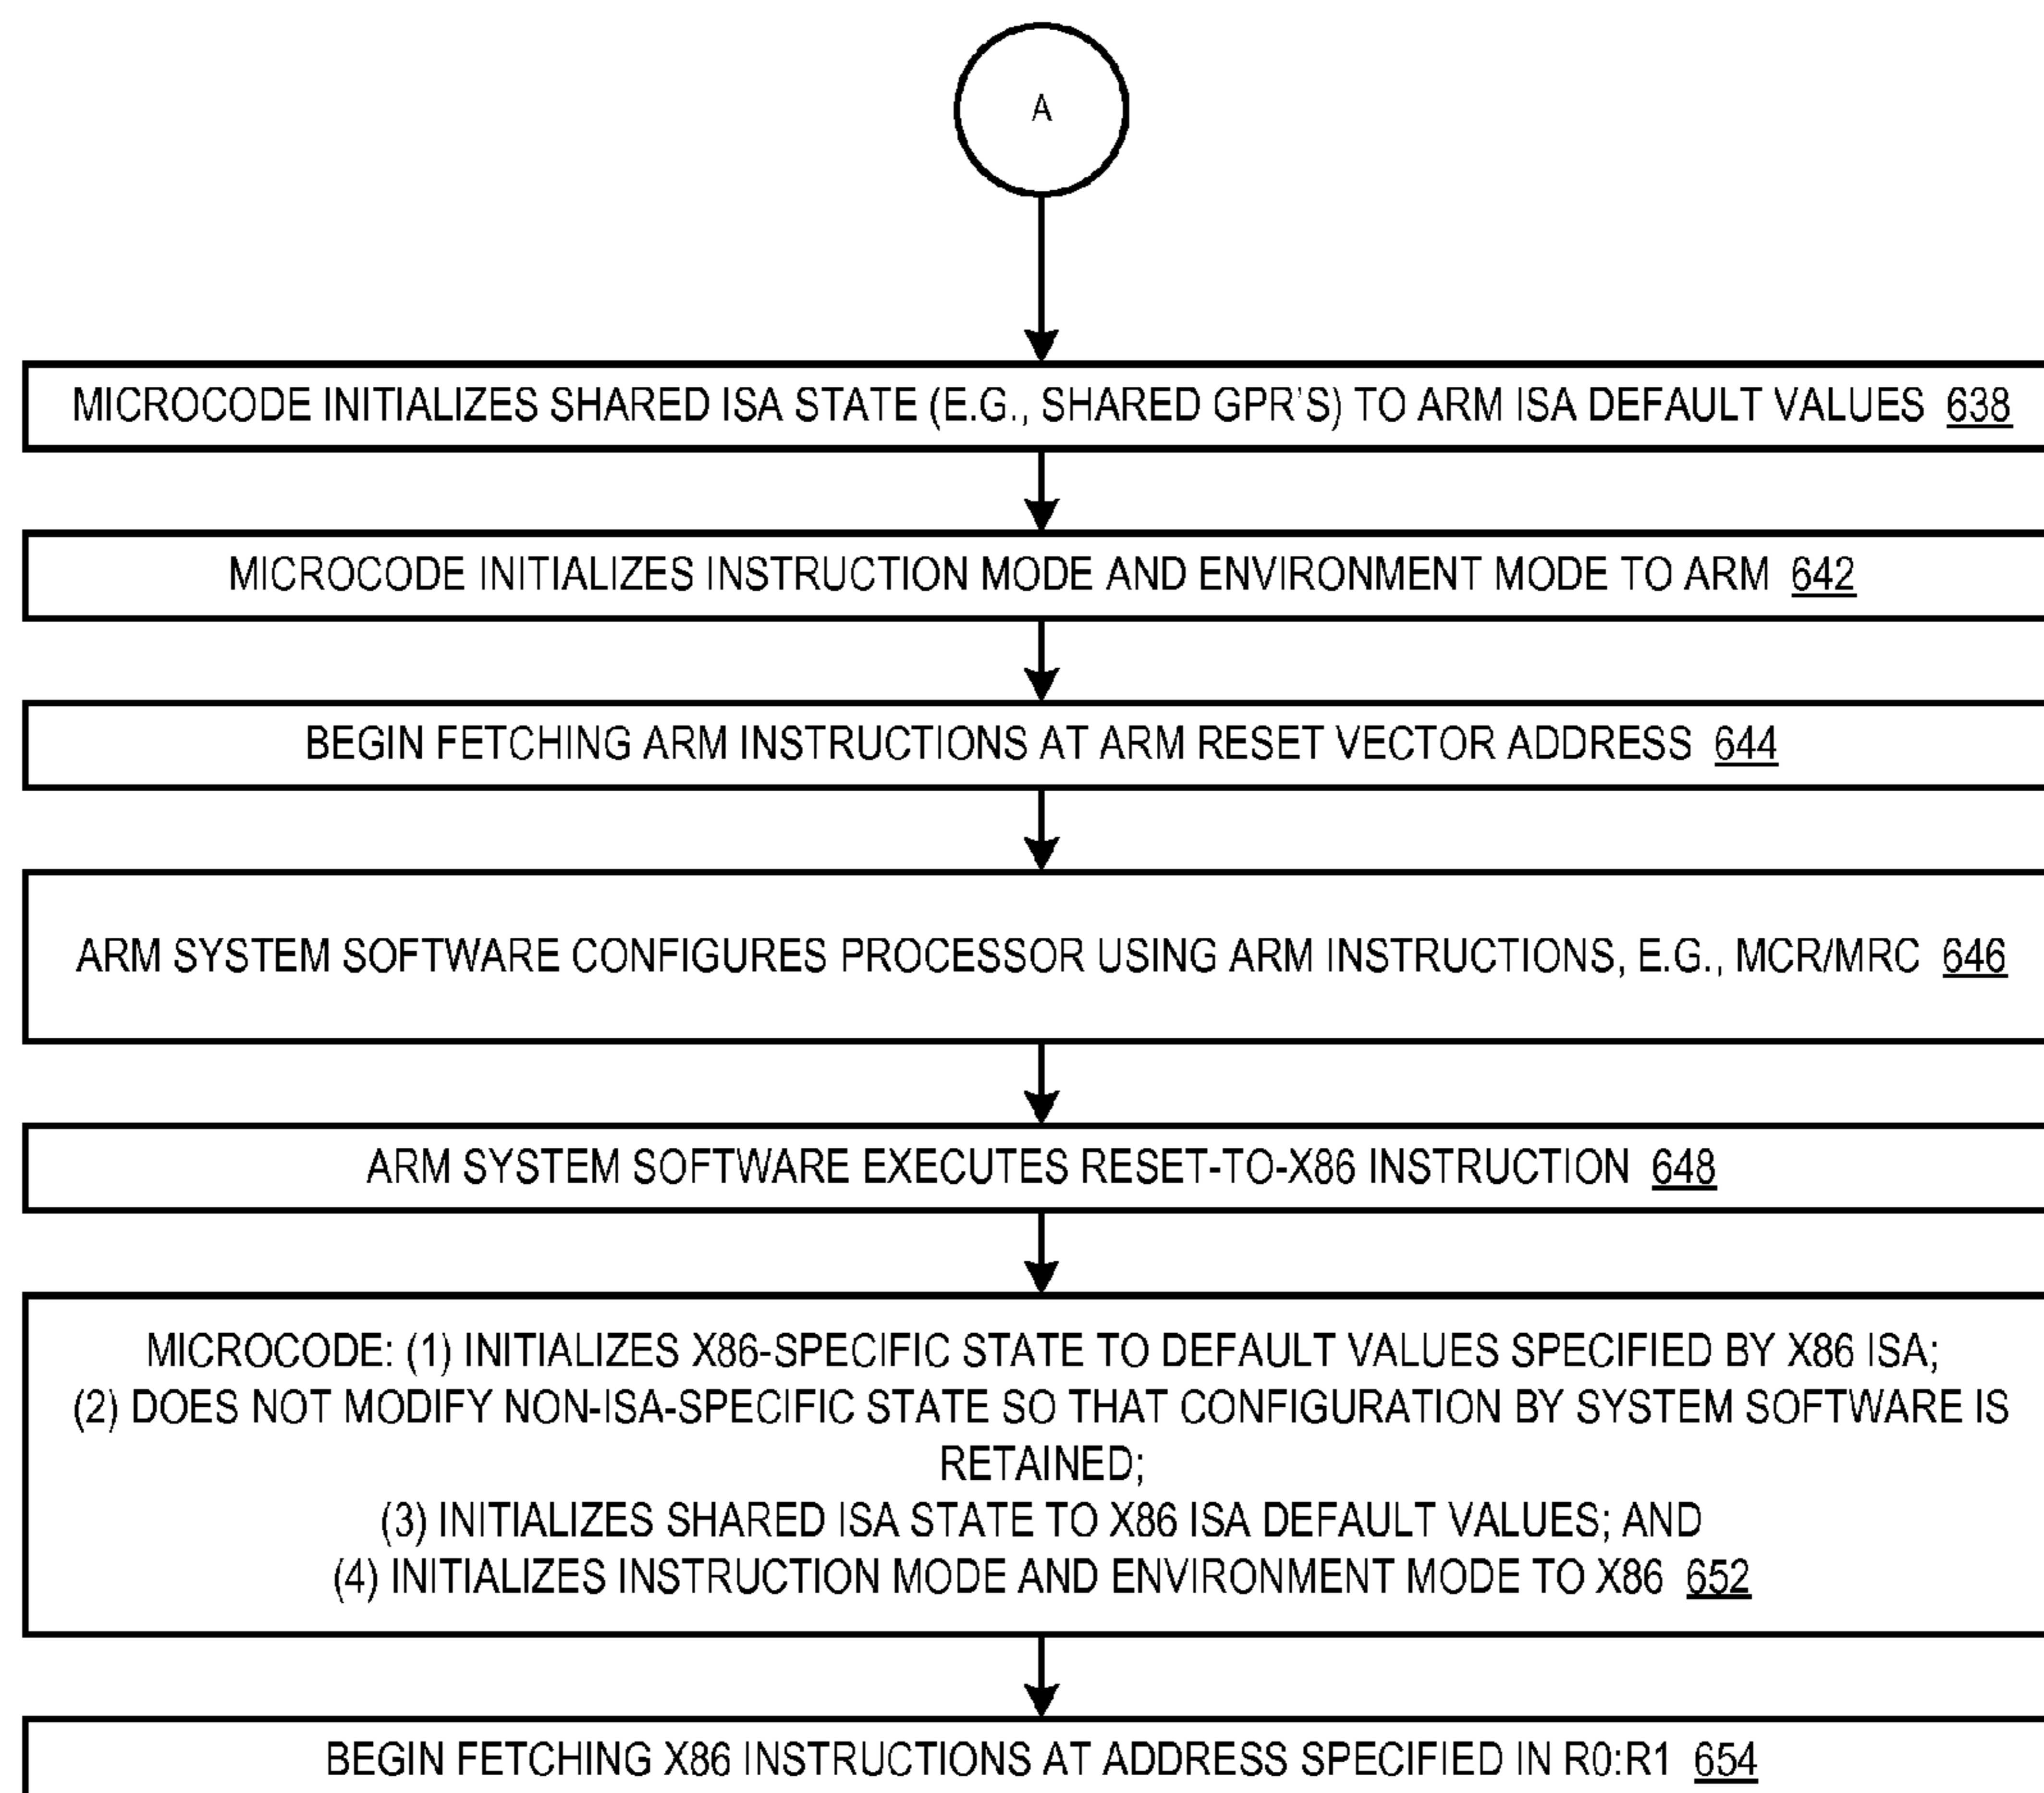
A

MICROCODE INITIALIZES SHARED ISA STATE (E.G., SHARED GPR'S) TO ARM ISA DEFAULT VALUES 638

MICROCODE INITIALIZES INSTRUCTION MODE AND ENVIRONMENT MODE TO ARM 642

BEGIN FETCHING ARM INSTRUCTIONS AT ARM RESET VECTOR ADDRESS 644

ARM SYSTEM SOFTWARE CONFIGURES PROCESSOR USING ARM INSTRUCTIONS, E.G., MCR/MRC 646

ARM SYSTEM SOFTWARE EXECUTES RESET-TO-X86 INSTRUCTION 648

MICROCODE: (1) INITIALIZES X86-SPECIFIC STATE TO DEFAULT VALUES SPECIFIED BY X86 ISA;
(2) DOES NOT MODIFY NON-ISA-SPECIFIC STATE SO THAT CONFIGURATION BY SYSTEM SOFTWARE IS RETAINED;
(3) INITIALIZES SHARED ISA STATE TO X86 ISA DEFAULT VALUES; AND
(4) INITIALIZES INSTRUCTION MODE AND ENVIRONMENT MODE TO X86 652

BEGIN FETCHING X86 INSTRUCTIONS AT ADDRESS SPECIFIED IN R0:R1 654